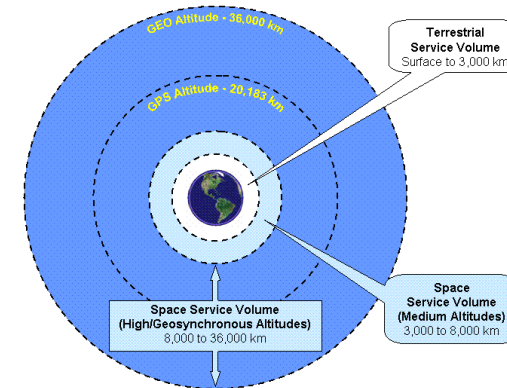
GEO Altitude - 36,000 km

GPS Altitude - 20,183 km

Terrestrial Service Volume
Surface to 3,000 km

Space Service Volume
(High/Geosynchronous Altitudes)
8,000 to 36,000 km

Space Service Volume
(Medium Altitudes)
3,000 to 8,000 km